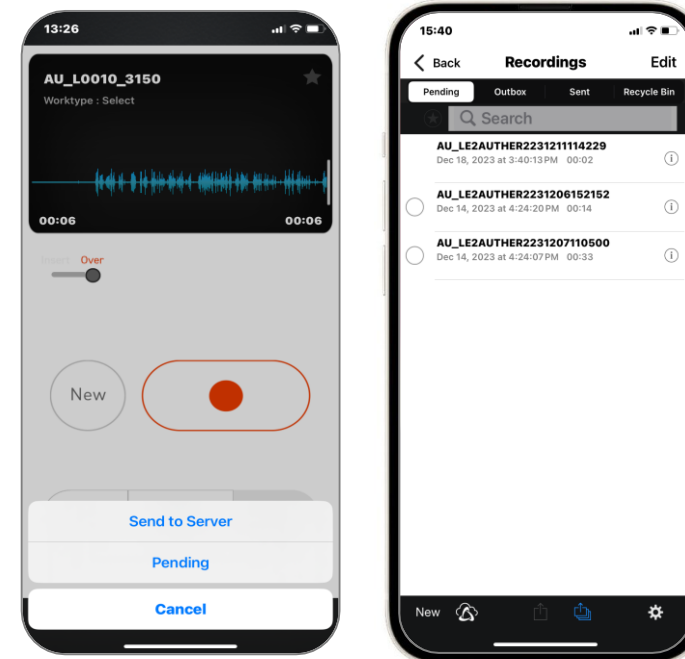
13:26

AU_L0010_3150

Worktype : Select

00:06

00:06

Insert Over

New

Send to Server

Pending

Cancel

15:40

Back Recordings Edit

Pending Outbox Sent Recycle Bin

Search

AU_LE2AUTHER2231211114229
Dec 18, 2023 at 3:40:13 PM 00:02

AU_LE2AUTHER2231206152152
Dec 14, 2023 at 4:24:20 PM 00:14

AU_LE2AUTHER2231207110500
Dec 14, 2023 at 4:24:07 PM 00:33

New